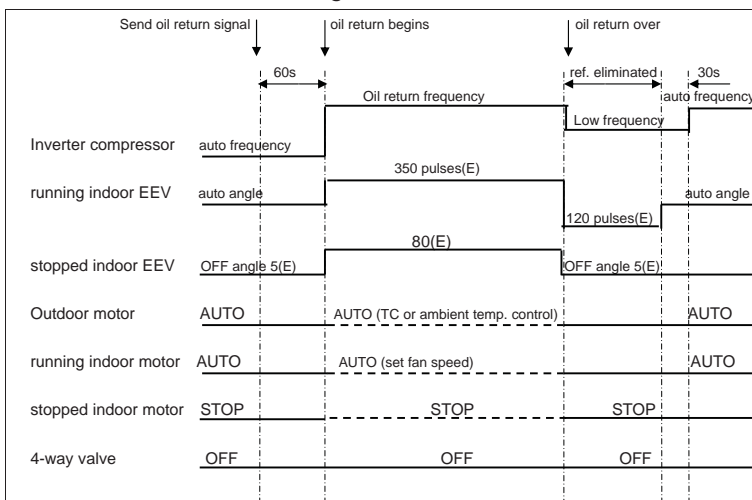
Send oil return signal

oil return begins

oil return over

60s

ref. eliminated

30s

Oil return frequency

auto frequency

Low frequency

Inverter compressor

auto frequency

350 pulses(E)

running indoor EEV

auto angle

auto angle

120 pulses(E)

80(E)

stopped indoor EEV

OFF angle 5(E)

OFF angle 5(E)

Outdoor motor

AUTO

AUTO (TC or ambient temp. control)

AUTO

running indoor motor

AUTO

AUTO (set fan speed)

AUTO

stopped indoor motor

STOP

STOP

STOP

4-way valve

OFF

OFF

OFF